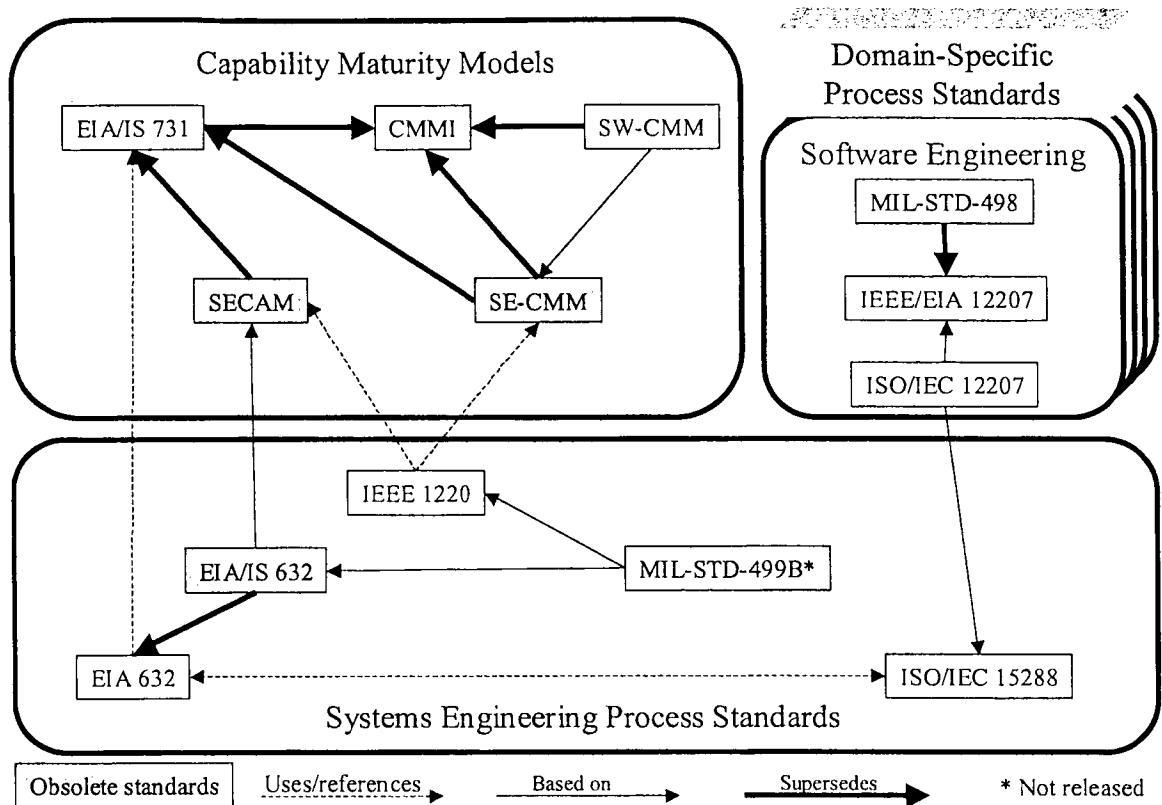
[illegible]

Capability Maturity Models

EIA/IS 731

CMMI

SW-CMM

SECAM

SE-CMM

Domain-Specific Process Standards

Software Engineering

MIL-STD-498

IEEE/EIA 12207

ISO/IEC 12207

IEEE 1220

EIA/IS 632

MIL-STD-499B*

EIA 632

ISO/IEC 15288

Systems Engineering Process Standards

Obsolete standards

Uses/references

Based on

Supersedes

* Not released